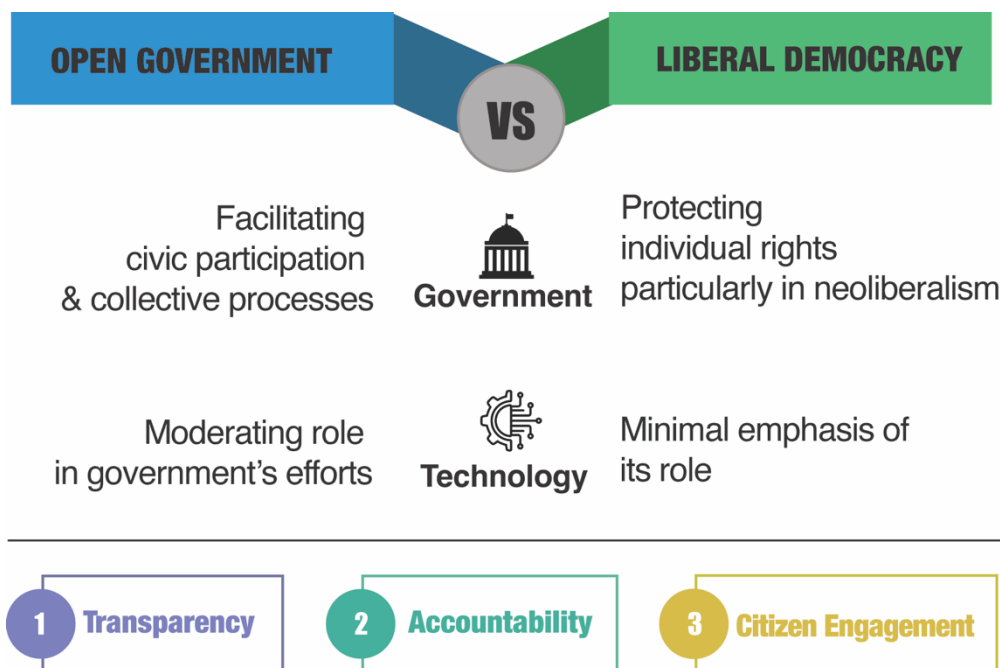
OPEN GOVERNMENT

VS

LIBERAL DEMOCRACY

Facilitating civic participation & collective processes

Government

Protecting individual rights particularly in neoliberalism

Moderating role in government's efforts

Technology

Minimal emphasis of its role

1 Transparency

2 Accountability

3 Citizen Engagement